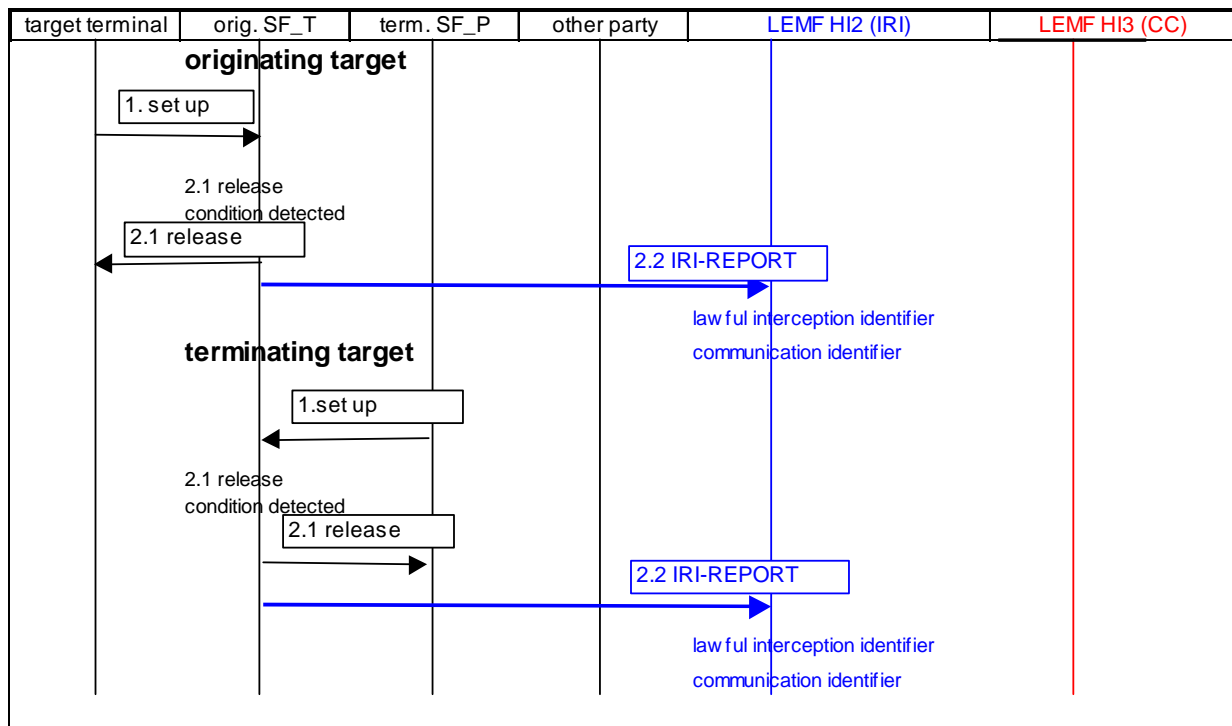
| target terminal | orig. SF_T | term. SF_P | other party | LEMF HI2 (IRI) | LEMF HI3 (CC) |
|---|---|---|---|---|---|

**originating target**

1. set up

2.1 release condition detected

2.1 release

2.2 IRI-REPORT

law ful interception identifier

communication identifier

**terminating target**

1.set up

2.1 release condition detected

2.1 release

2.2 IRI-REPORT

law ful interception identifier

communication identifier